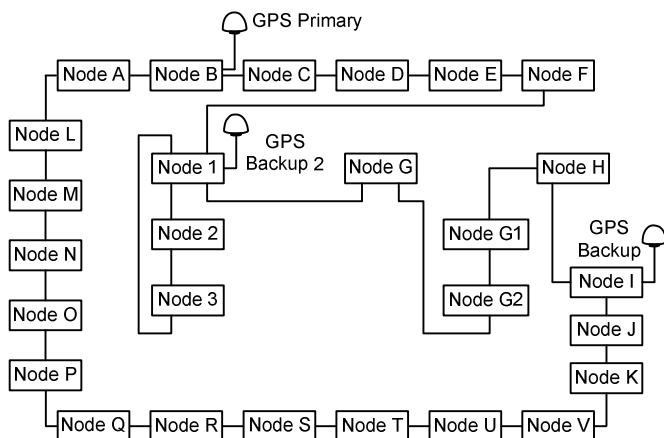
GPS Primary

Node A
Node B
Node C
Node D
Node E
Node F

Node L
Node M
Node N
Node O
Node P

Node 1
GPS Backup 2
Node G
Node H
Node 2
Node 3
Node G1
Node G2
GPS Backup
Node I
Node J
Node K

Node Q
Node R
Node S
Node T
Node U
Node V